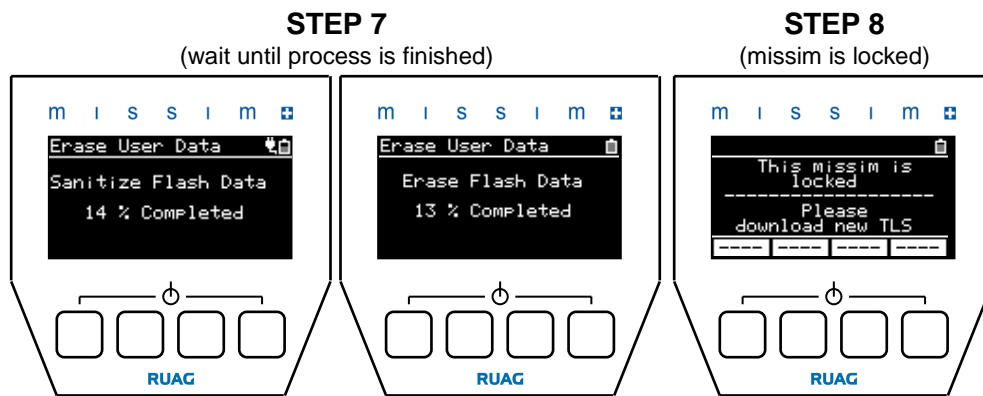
STEP 7
(wait until process is finished)

STEP 8
(missim is locked)

m I S S I m

Erase User Data

Sanitize Flash Data

14 % Completed

RUAG

m I S S I m

Erase User Data

Erase Flash Data

13 % Completed

RUAG

m I S S I m

This missim is locked

Please download new TLS

---- | ---- | ---- | ----

RUAG